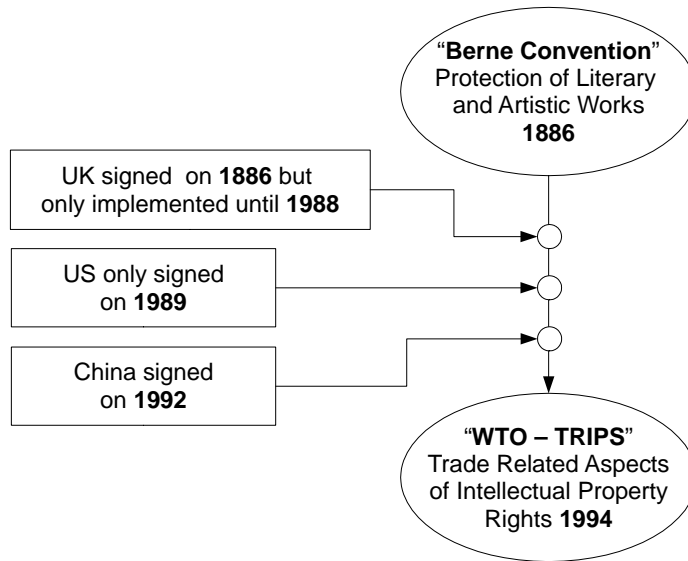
"Berne Convention" Protection of Literary and Artistic Works 1886

UK signed on 1886 but only implemented until 1988

US only signed on 1989

China signed on 1992

"WTO – TRIPS" Trade Related Aspects of Intellectual Property Rights 1994